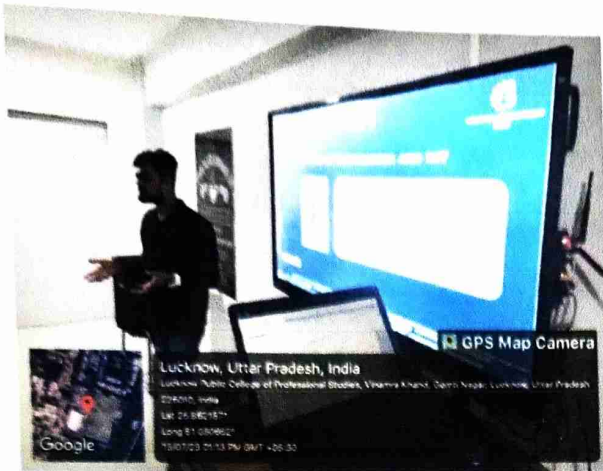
GPS Map Camera

Lucknow, Uttar Pradesh, India

Lucknow Public College of Professional Studies, Vinamra Khand, Gomti Nagar, Lucknow, Uttar Pradesh 226010, India

Lat 26.862187°

Long 81.000602°

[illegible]/07/23 01:13 PM GMT +05:30

Google